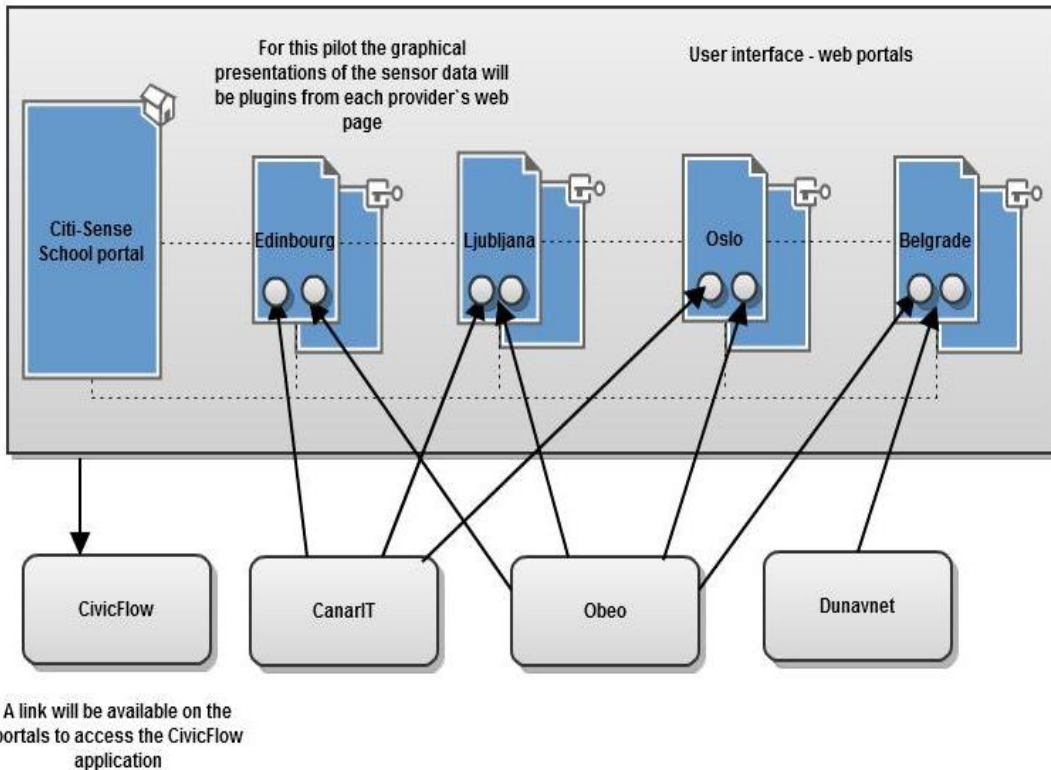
For this pilot the graphical presentations of the sensor data will be plugins from each provider`s web page

User interface - web portals

Citi-Sense School portal

Edinbourg

Ljubljana

Oslo

Belgrade

CivicFlow

CanarIT

Obeo

Dunavnet

A link will be available on the portals to access the CivicFlow application